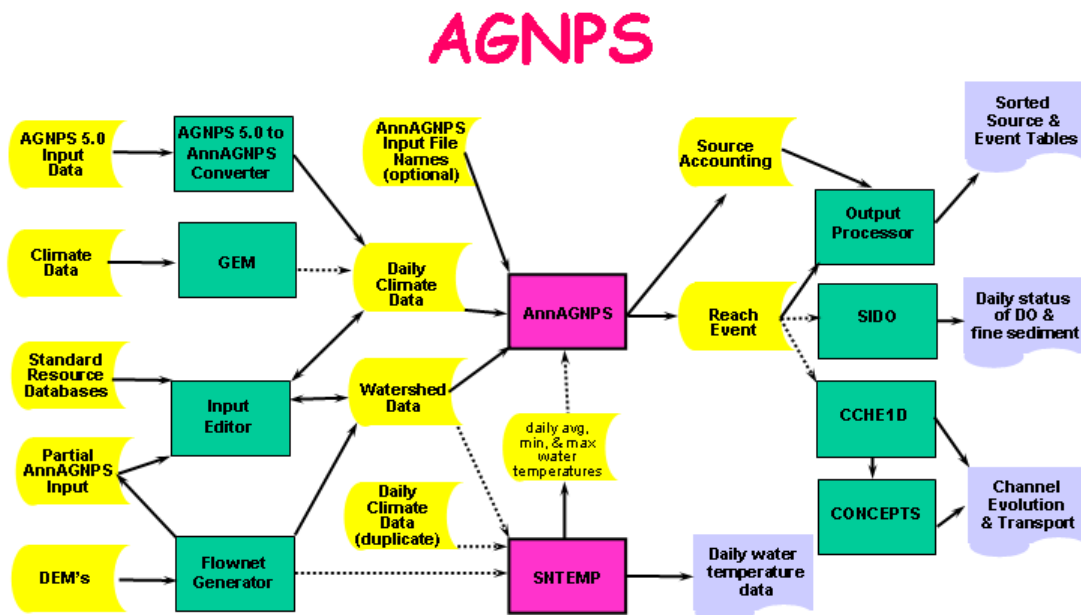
AGNPS

AGNPS 5.0 Input Data

AGNPS 5.0 to AnnAGNPS Converter

AnnAGNPS Input File Names (optional)

Source Accounting

Sorted Source & Event Tables

Climate Data

GEM

Daily Climate Data

AnnAGNPS

Output Processor

Reach Event

SIDO

Daily status of DO & fine sediment

Standard Resource Databases

Input Editor

Watershed Data

CCHE1D

Partial AnnAGNPS Input

daily avg, min, & max water temperatures

Channel Evolution & Transport

Daily Climate Data (duplicate)

CONCEPTS

DEM's

Flownet Generator

SNTEMP

Daily water temperature data